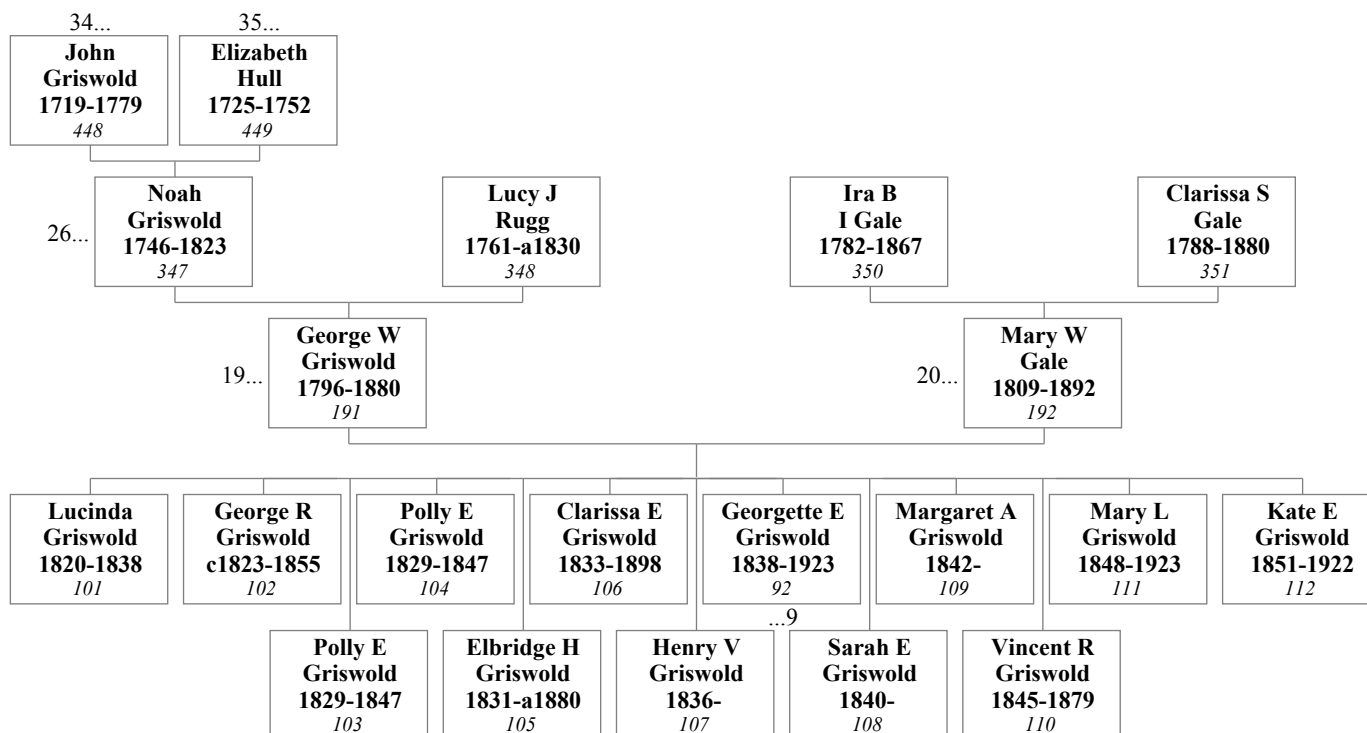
34...
John Griswold 1719-1779 448

35...
Elizabeth Hull 1725-1752 449

26...
Noah Griswold 1746-1823 347

Lucy J Rugg 1761-a1830 348

Ira B I Gale 1782-1867 350

Clarissa S Gale 1788-1880 351

19...
George W Griswold 1796-1880 191

20...
Mary W Gale 1809-1892 192

Lucinda Griswold 1820-1838 101

George R Griswold c1823-1855 102

Polly E Griswold 1829-1847 104

Clarissa E Griswold 1833-1898 106

Georgette E Griswold 1838-1923 92

...9

Margaret A Griswold 1842- 109

Mary L Griswold 1848-1923 111

Kate E Griswold 1851-1922 112

Polly E Griswold 1829-1847 103

Elbridge H Griswold 1831-a1880 105

Henry V Griswold 1836- 107

Sarah E Griswold 1840- 108

Vincent R Griswold 1845-1879 110